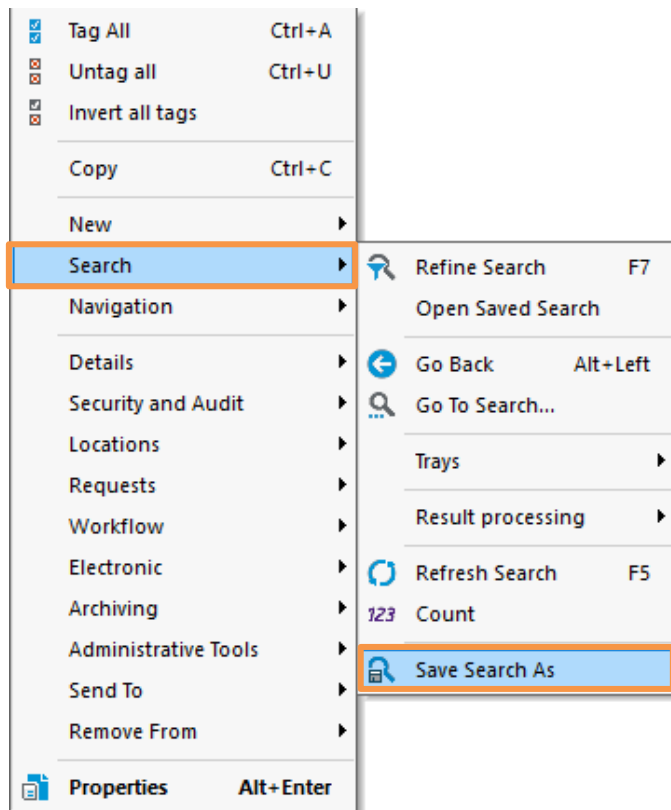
Tag All Ctrl+A
Untag all Ctrl+U
Invert all tags

Copy Ctrl+C

New
Search
Navigation

Details
Security and Audit
Locations
Requests
Workflow
Electronic
Archiving
Administrative Tools
Send To
Remove From

Properties Alt+Enter

Refine Search F7
Open Saved Search

Go Back Alt+Left
Go To Search...

Trays

Result processing

Refresh Search F5
123 Count

Save Search As